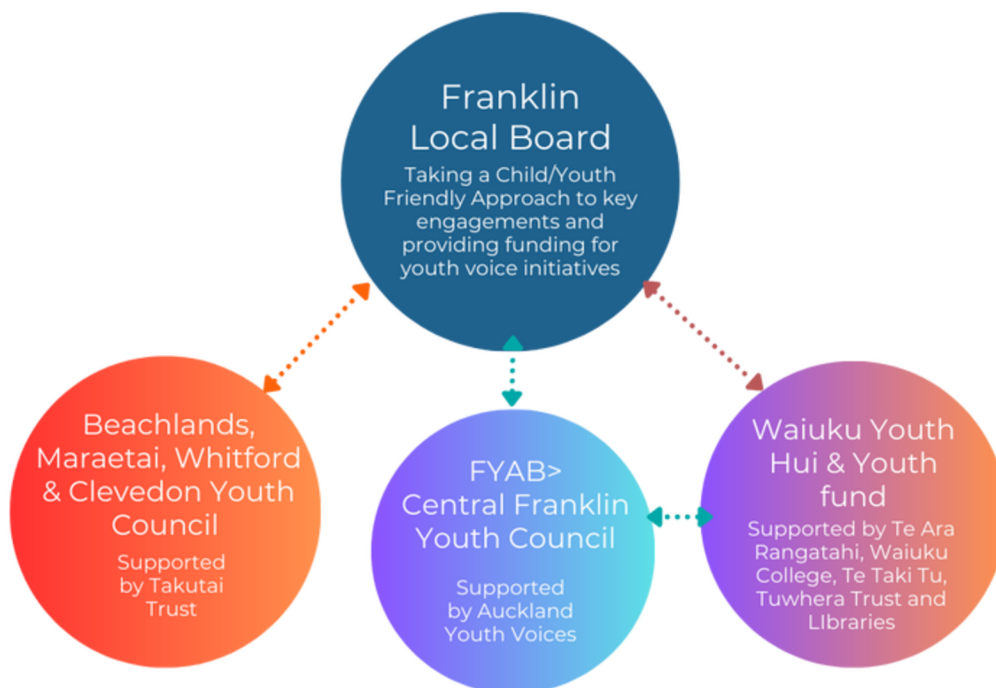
Franklin Local Board

Taking a Child/Youth Friendly Approach to key engagements and providing funding for youth voice initiatives

Beachlands, Maraetai, Whitford & Clevedon Youth Council

Supported by Takutai Trust

FYAB> Central Franklin Youth Council

Supported by Auckland Youth Voices

Waiuku Youth Hui & Youth fund

Supported by Te Ara Rangatahi, Waiuku College, Te Taki Tu, Tuwhera Trust and LIbraries